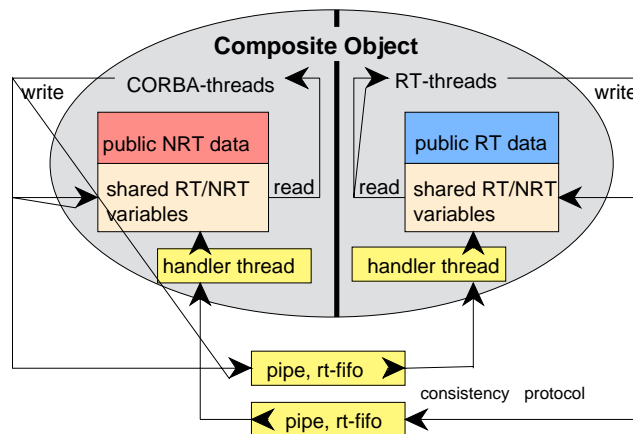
Composite Object

write

CORBA-threads

RT-threads

write

public NRT data

public RT data

shared RT/NRT variables

read

read

shared RT/NRT variables

handler thread

handler thread

pipe, rt-fifo

consistency protocol

pipe, rt-fifo